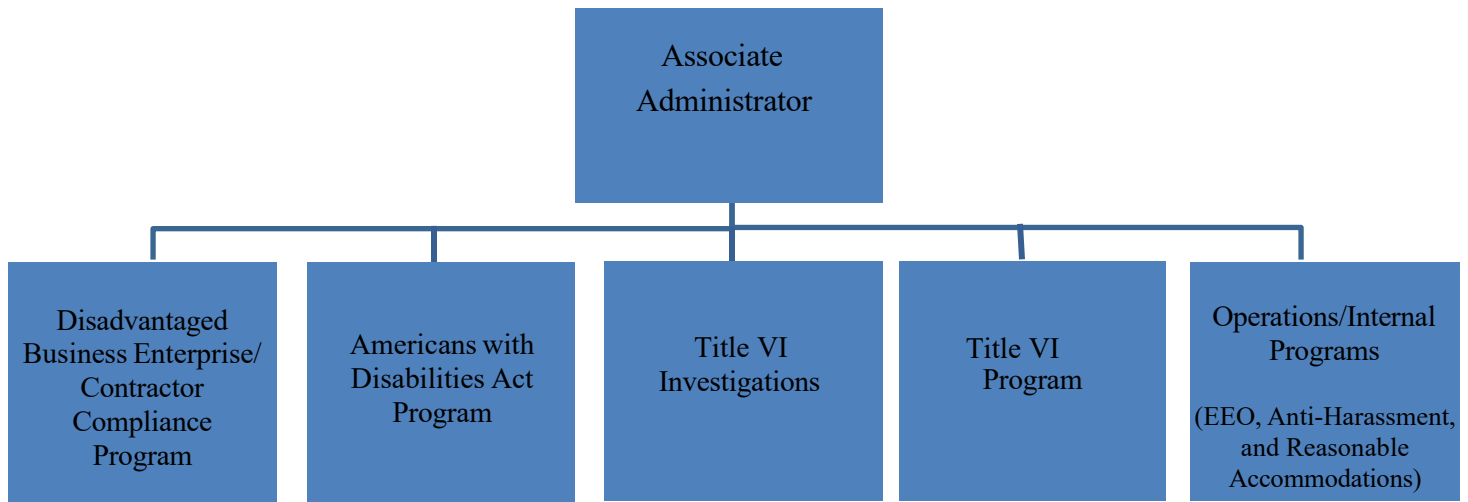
Associate Administrator

Disadvantaged Business Enterprise/ Contractor Compliance Program

Americans with Disabilities Act Program

Title VI Investigations

Title VI Program

Operations/Internal Programs

(EEO, Anti-Harassment, and Reasonable Accommodations)